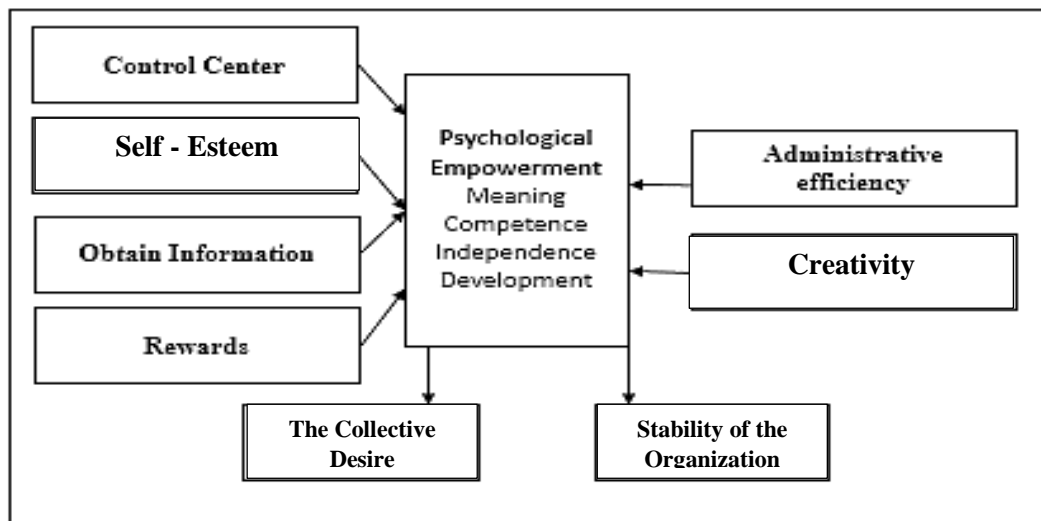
Control Center

Self - Esteem

Obtain Information

Rewards

Psychological Empowerment
Meaning
Competence
Independence
Development

Administrative efficiency

Creativity

The Collective Desire

Stability of the Organization